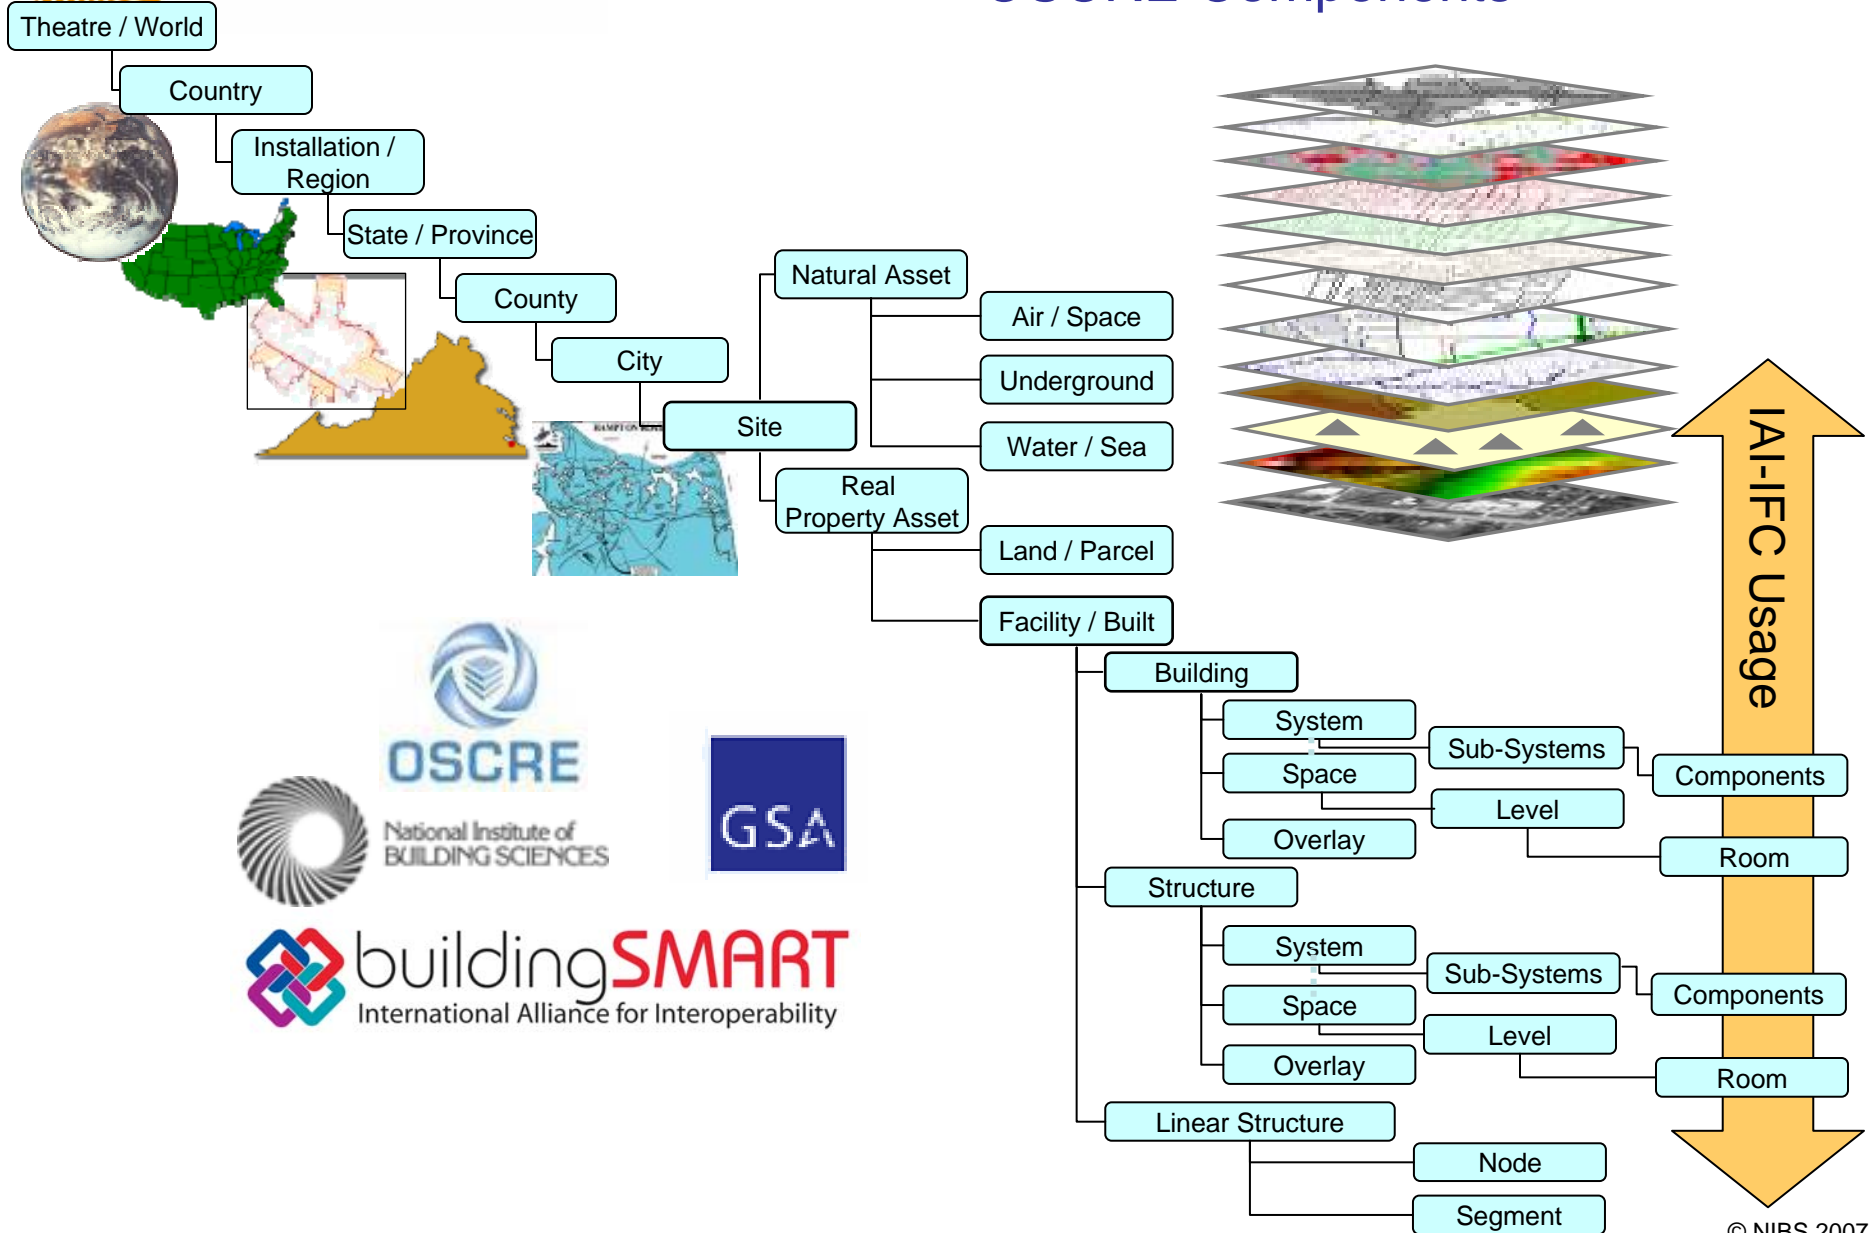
Theatre / World

Country

Installation / Region

State / Province

County

City

Site

Natural Asset

Air / Space

Underground

Water / Sea

Real Property Asset

Land / Parcel

Facility / Built

Building

System

Sub-Systems

Components

Space

Level

Overlay

Room

Structure

System

Sub-Systems

Components

Space

Level

Overlay

Room

Linear Structure

Node

Segment

IAI-IFC Usage

OSCRE

National Institute of BUILDING SCIENCES

GSA

buildingSMART
International Alliance for Interoperability

© NIBS 2007